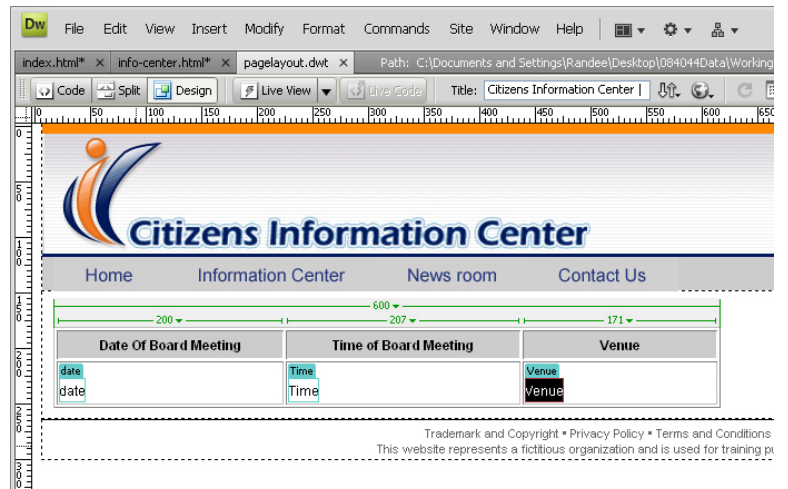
Dw File Edit View Insert Modify Format Commands Site Window Help

index.html* × info-center.html* × pagelayout.dwt × Path: C:\Documents and Settings\Randee\Desktop\084044Data\Working

Code Split Design Live View Live Code Title: Citizens Information Center

0 50 100 150 200 250 300 350 400 450 500 550 600 650

Citizens Information Center

Home Information Center News room Contact Us

600
200 207 171

| Date Of Board Meeting | Time of Board Meeting | Venue |
|---|---|---|
| date date | Time Time | Venue Venue |

Trademark and Copyright • Privacy Policy • Terms and Conditions
This website represents a fictitious organization and is used for training pu